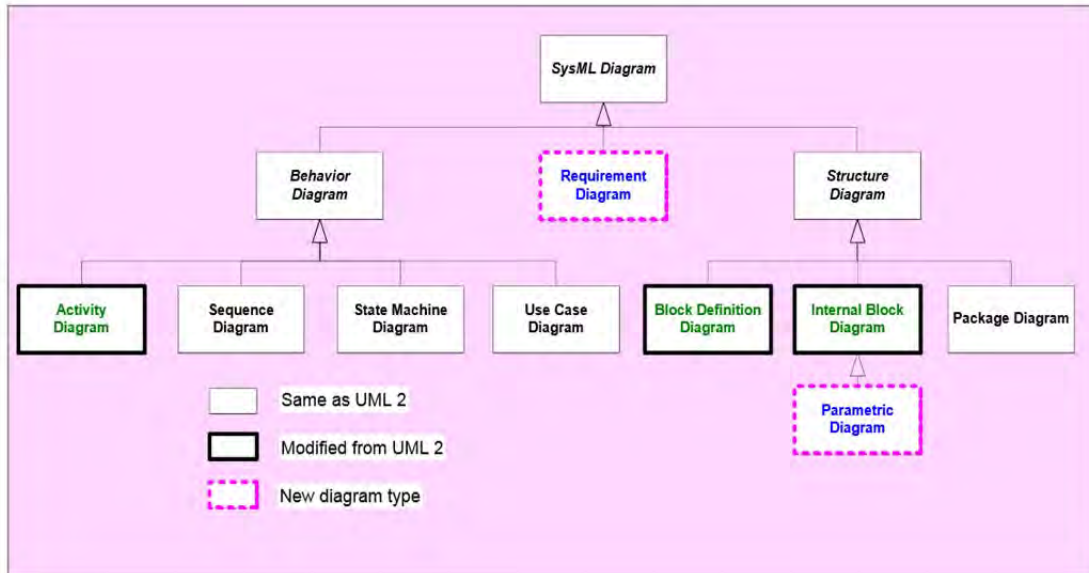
SysML Diagram

Behavior Diagram

Requirement Diagram

Structure Diagram

Activity Diagram

Sequence Diagram

State Machine Diagram

Use Case Diagram

Block Definition Diagram

Internal Block Diagram

Package Diagram

Parametric Diagram

Same as UML 2

Modified from UML 2

New diagram type